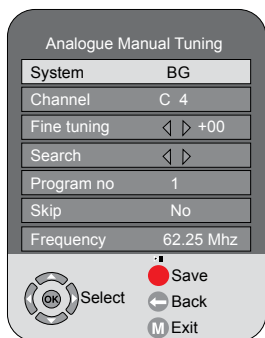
Analogue Manual Tuning

| | |
|---|---|
| System | BG |
| Channel | C 4 |
| Fine tuning | ◁ ▷ +00 |
| Search | ◁ ▷ |
| Program no | 1 |
| Skip | No |
| Frequency | 62.25 Mhz |

OK Select

Save

Back

M Exit